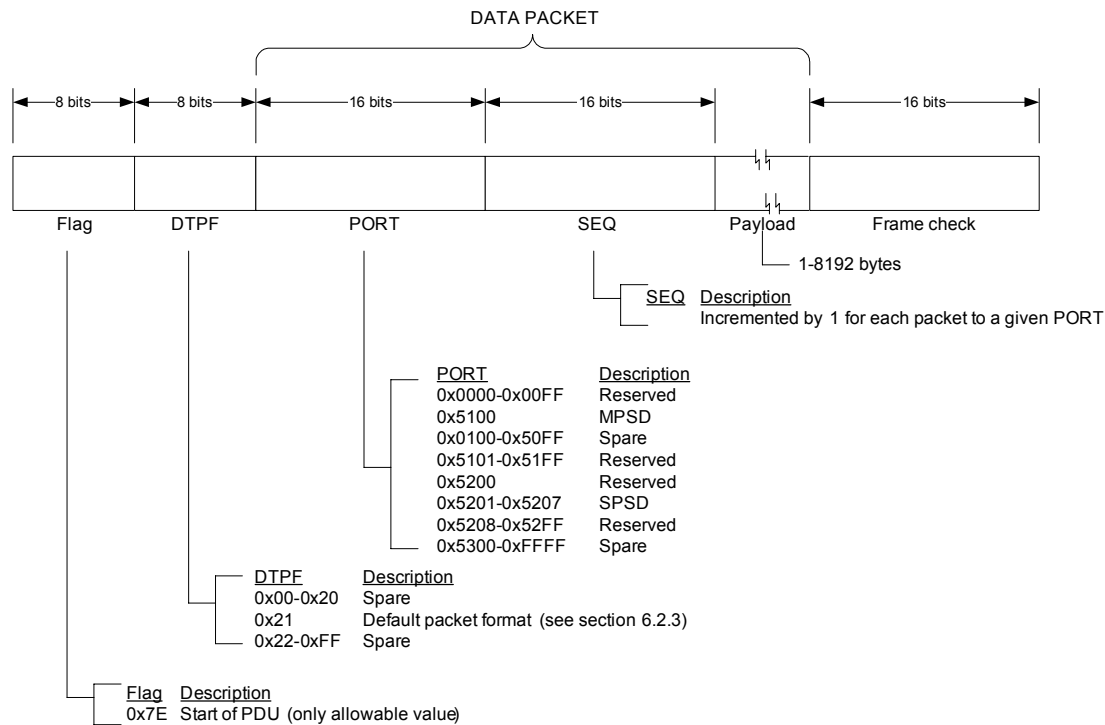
DATA PACKET

8 bits
8 bits
16 bits
16 bits
16 bits

Flag
DTPF
PORT
SEQ
Payload
Frame check

1-8192 bytes

| SEQ | Description |
|---|---|
| | Incremented by 1 for each packet to a given PORT |

| PORT | Description |
|---|---|
| 0x0000-0x00FF | Reserved |
| 0x5100 | MPSD |
| 0x0100-0x50FF | Spare |
| 0x5101-0x51FF | Reserved |
| 0x5200 | Reserved |
| 0x5201-0x5207 | SPSD |
| 0x5208-0x52FF | Reserved |
| 0x5300-0xFFFF | Spare |

| DTPF | Description |
|---|---|
| 0x00-0x20 | Spare |
| 0x21 | Default packet format (see section 6.2.3) |
| 0x22-0xFF | Spare |

| Flag | Description |
|---|---|
| 0x7E | Start of PDU (only allowable value) |